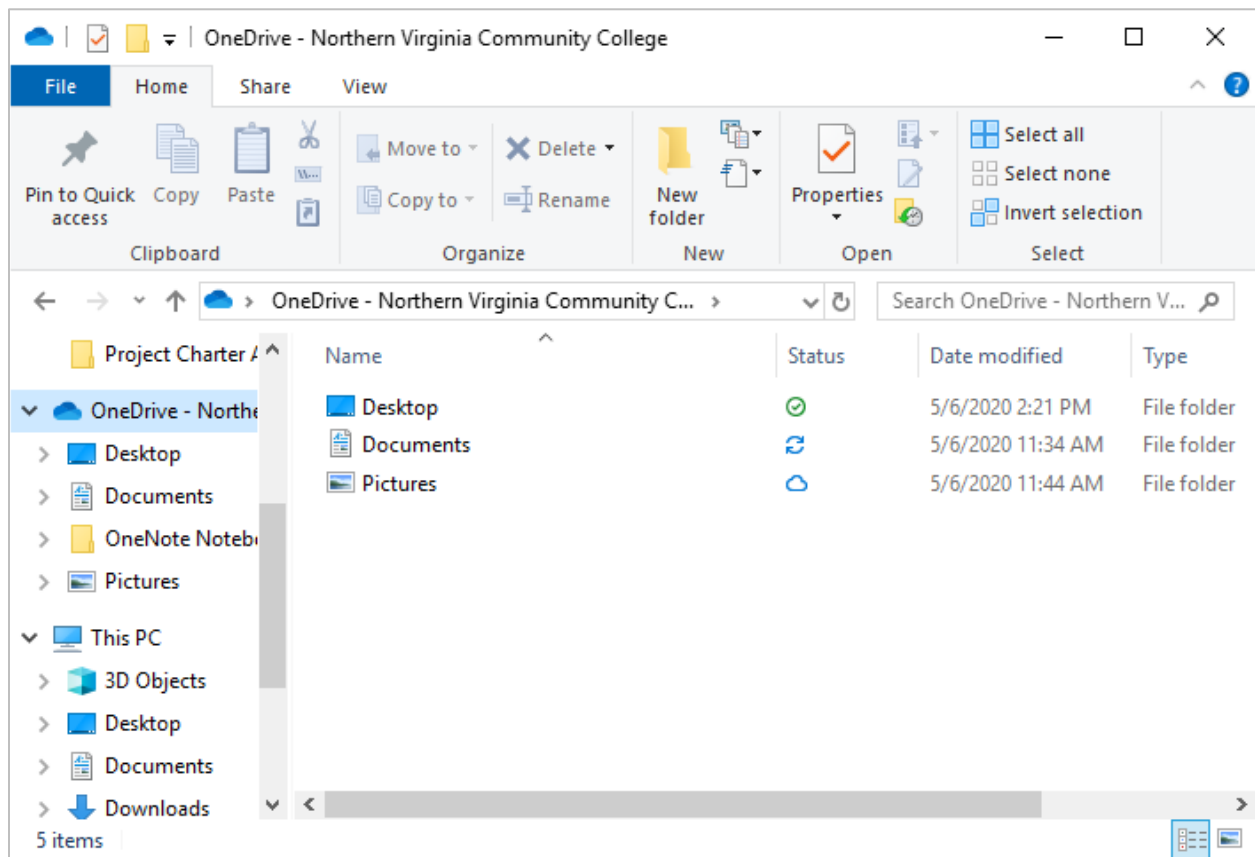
OneDrive - Northern Virginia Community College

File Home Share View

Pin to Quick access
Copy
Paste
Clipboard

Move to
Copy to
Delete
Rename
Organize

New folder
New

Properties
Open

Select all
Select none
Invert selection
Select

OneDrive - Northern Virginia Community C...

Search OneDrive - Northern V...

Project Charter A
OneDrive - Northe
Desktop
Documents
OneNote Noteb
Pictures
This PC
3D Objects
Desktop
Documents
Downloads

| Name | Status | Date modified | Type |
|---|---|---|---|
| Desktop | | 5/6/2020 2:21 PM | File folder |
| Documents | | 5/6/2020 11:34 AM | File folder |
| Pictures | | 5/6/2020 11:44 AM | File folder |

5 items